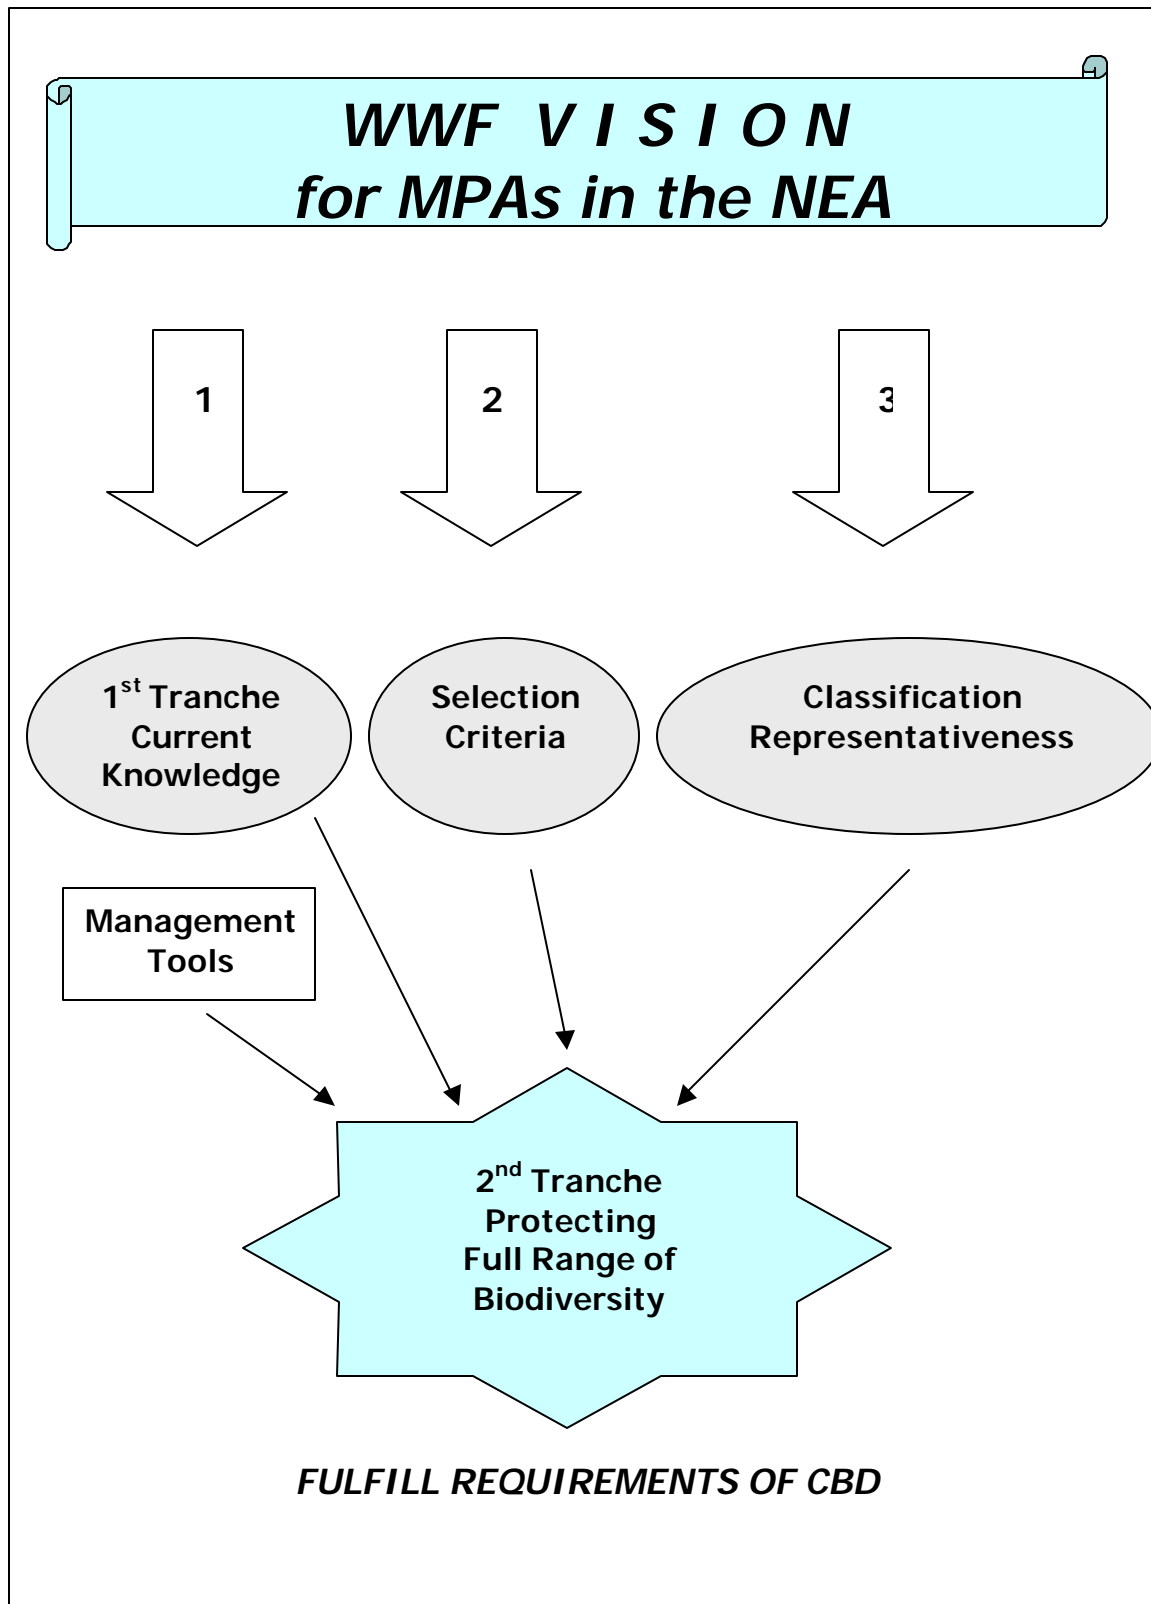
WWF V I S I O N
for MPAs in the NEA

1

2

3

1$^{st}$ Tranche
Current
Knowledge

Selection
Criteria

Classification
Representativeness

Management
Tools

2$^{nd}$ Tranche
Protecting
Full Range of
Biodiversity

FULFILL REQUIREMENTS OF CBD